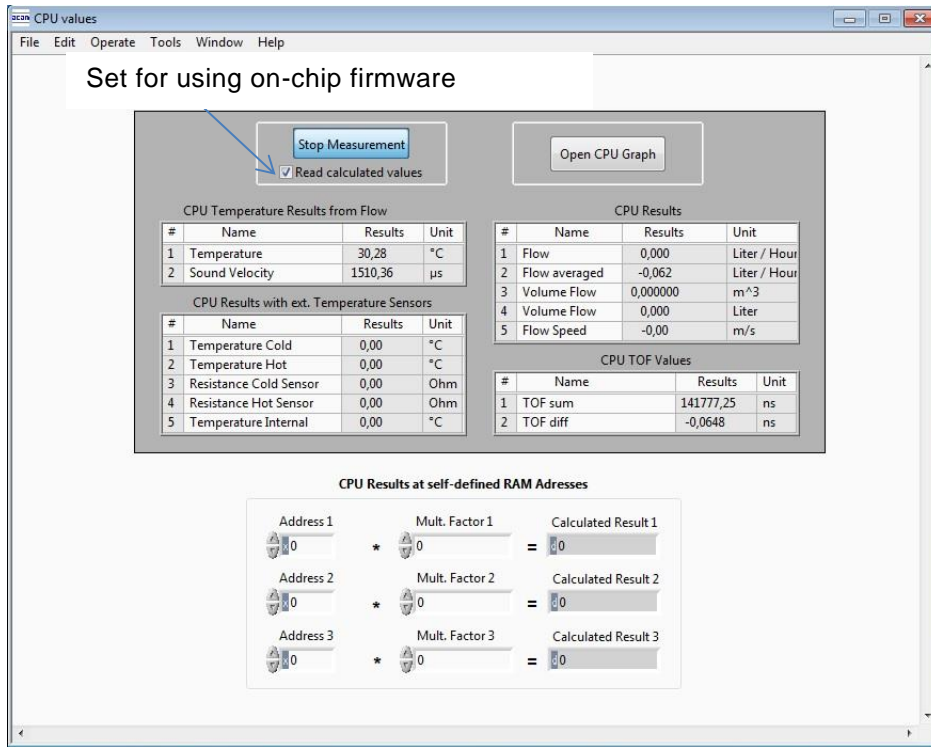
CPU values

File Edit Operate Tools Window Help

Set for using on-chip firmware

Stop Measurement

Read calculated values

Open CPU Graph

CPU Temperature Results from Flow

| # | Name | Results | Unit |
|---|---|---|---|
| 1 | Temperature | 30,28 | °C |
| 2 | Sound Velocity | 1510,36 | µs |

CPU Results with ext. Temperature Sensors

| # | Name | Results | Unit |
|---|---|---|---|
| 1 | Temperature Cold | 0,00 | °C |
| 2 | Temperature Hot | 0,00 | °C |
| 3 | Resistance Cold Sensor | 0,00 | Ohm |
| 4 | Resistance Hot Sensor | 0,00 | Ohm |
| 5 | Temperature Internal | 0,00 | °C |

CPU Results

| # | Name | Results | Unit |
|---|---|---|---|
| 1 | Flow | 0,000 | Liter / Hour |
| 2 | Flow averaged | -0,062 | Liter / Hour |
| 3 | Volume Flow | 0,000000 | m^3 |
| 4 | Volume Flow | 0,000 | Liter |
| 5 | Flow Speed | -0,00 | m/s |

CPU TOF Values

| # | Name | Results | Unit |
|---|---|---|---|
| 1 | TOF sum | 141777,25 | ns |
| 2 | TOF diff | -0,0648 | ns |

CPU Results at self-defined RAM Adresses

Address 1 0 * Mult. Factor 1 0 = Calculated Result 1 0

Address 2 0 * Mult. Factor 2 0 = Calculated Result 2 0

Address 3 0 * Mult. Factor 3 0 = Calculated Result 3 0